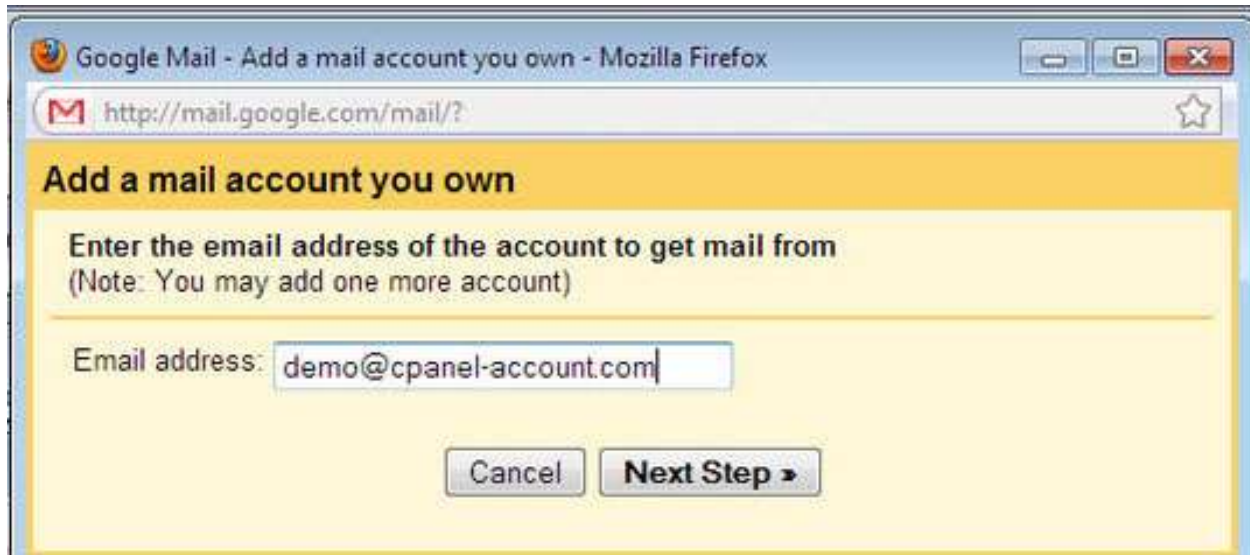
Google Mail - Add a mail account you own - Mozilla Firefox

http://mail.google.com/mail/?

Add a mail account you own

Enter the email address of the account to get mail from
(Note: You may add one more account)

Email address: demo@cpanel-account.com

Cancel Next Step »